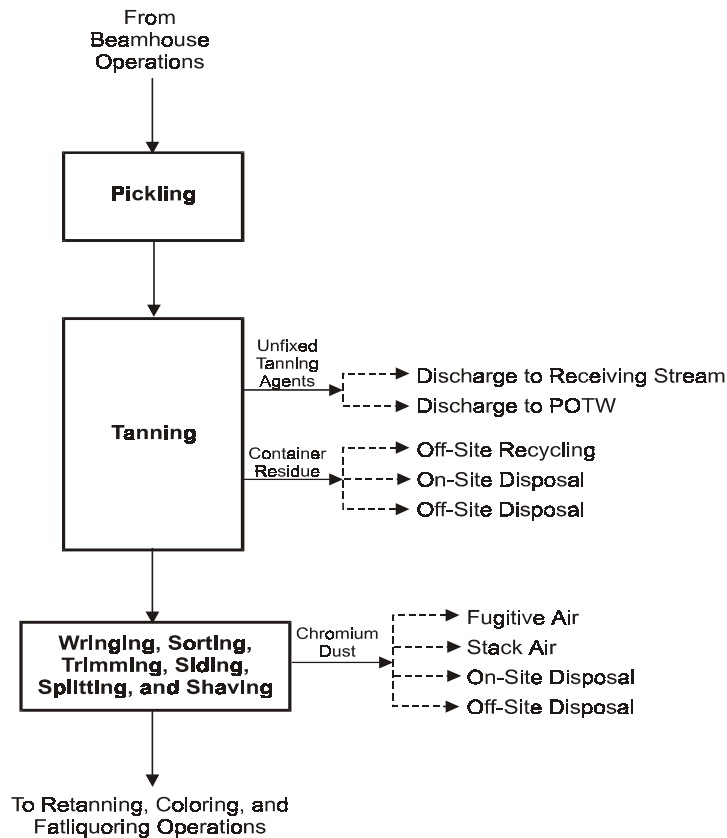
From Beamhouse Operations

Pickling

Tanning

Unfixed Tanning Agents

Discharge to Receiving Stream

Discharge to POTW

Container Residue

Off-Site Recycling

On-Site Disposal

Off-Site Disposal

Wringing, Sorting, Trimming, Siding, Splitting, and Shaving

Chromium Dust

Fugitive Air

Stack Air

On-Site Disposal

Off-Site Disposal

To Retanning, Coloring, and Fatliquoring Operations